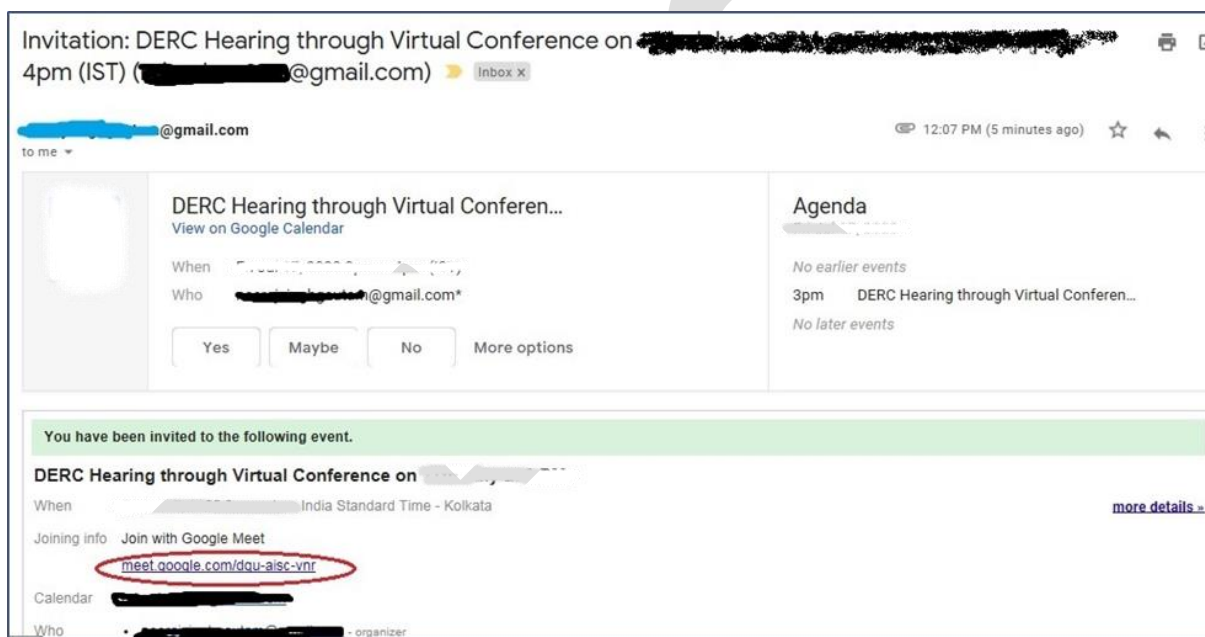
Invitation: DERC Hearing through Virtual Conference on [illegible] 4pm (IST) ([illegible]@gmail.com) Inbox x

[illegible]@gmail.com
to me

12:07 PM (5 minutes ago)

DERC Hearing through Virtual Conferen...
View on Google Calendar

When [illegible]
Who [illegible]@gmail.com*

Yes Maybe No More options

Agenda
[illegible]

No earlier events
3pm DERC Hearing through Virtual Conferen...
No later events

You have been invited to the following event.

DERC Hearing through Virtual Conference on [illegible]
When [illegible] India Standard Time - Kolkata
more details »
Joining info Join with Google Meet
meet.google.com/dgu-aisc-vnr
Calendar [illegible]
Who • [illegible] - organizer